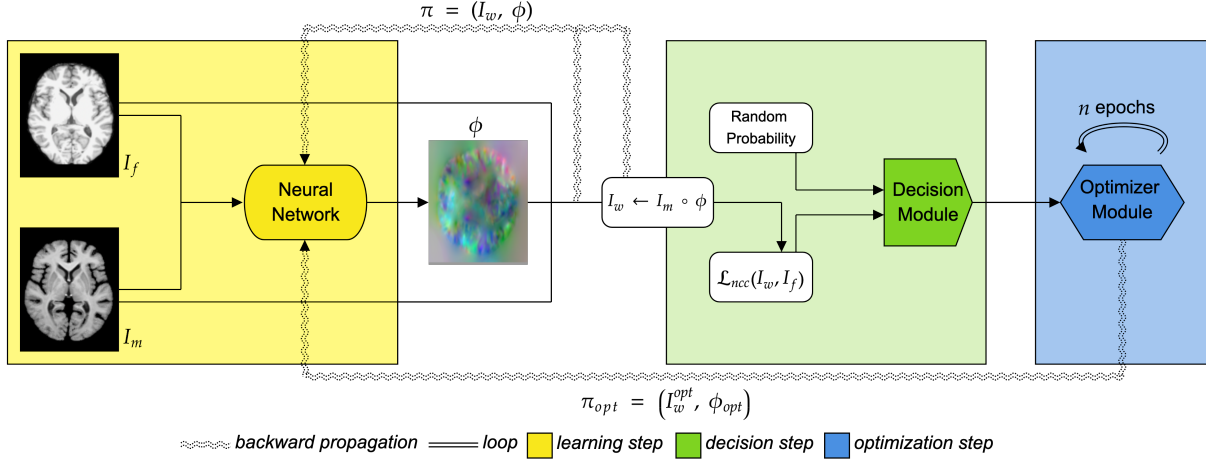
$\pi = (I_w, \phi)$

$I_f$

Neural Network

$\phi$

$I_m$

Random Probability

$I_w \leftarrow I_m \circ \phi$

$\mathcal{L}_{ncc}(I_w, I_f)$

Decision Module

$n$ epochs

Optimizer Module

$\pi_{opt} = \left(I_w^{opt}, \phi_{opt}\right)$

backward propagation loop learning step decision step optimization step